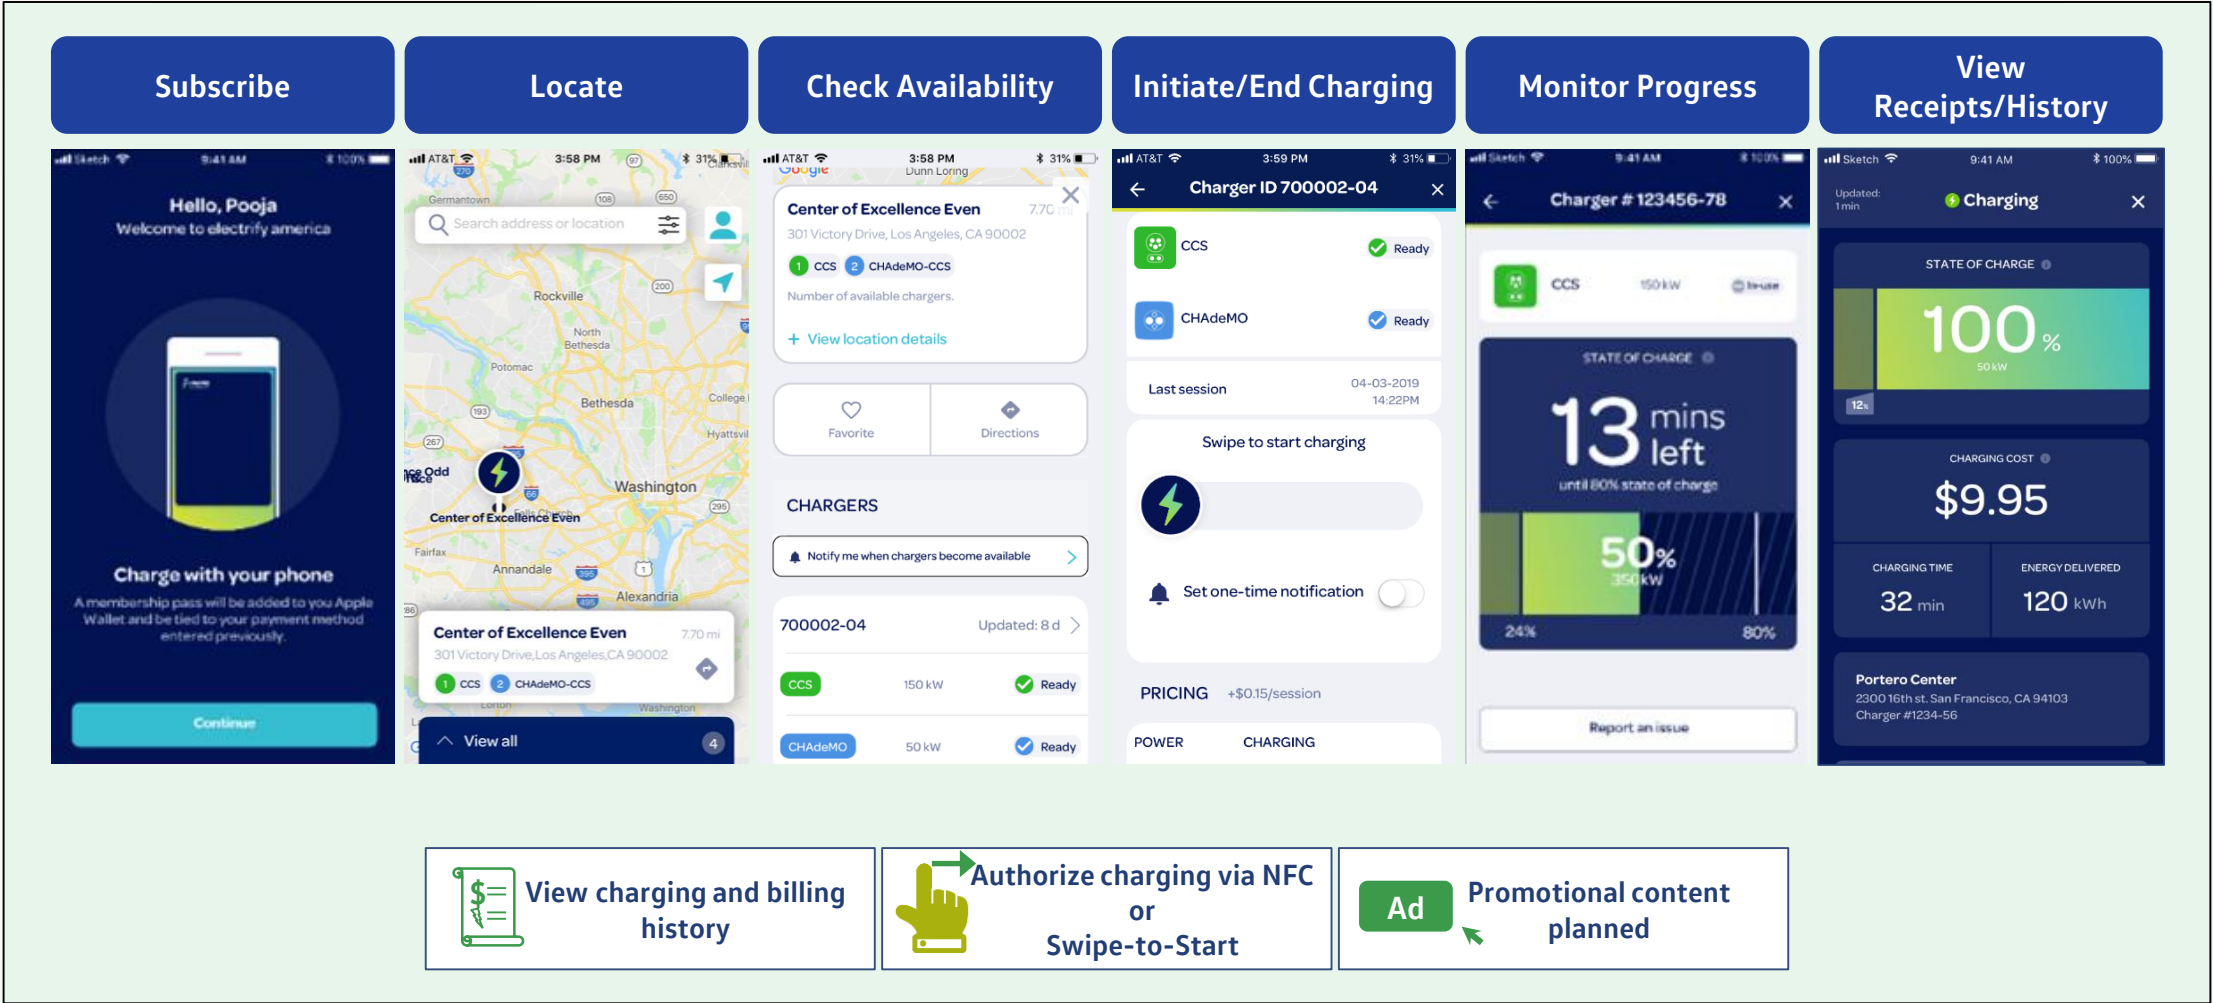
Subscribe

Locate

Check Availability

Initiate/End Charging

Monitor Progress

View Receipts/History

Sketch 9:41 AM 100%

Hello, Pooja
Welcome to electrify america

Charge with your phone
A membership pass will be added to you Apple Wallet and be tied to your payment method entered previously.

Continue

AT&T 3:58 PM 31%

Search address or location

Germantown
Rockville
North Bethesda
Potomac
Bethesda
College
Hyattsville
Washington
Center of Excellence Even
Fairfax
Annandale
Alexandria

Center of Excellence Even 7.70 mi
301 Victory Drive,Los Angeles,CA 90002
1 CCS 2 CHAdeMO-CCS

View all 4

AT&T 3:58 PM 31%

Center of Excellence Even 7.70 mi
301 Victory Drive, Los Angeles, CA 90002
1 CCS 2 CHAdeMO-CCS
Number of available chargers.
+ View location details

Favorite
Directions

CHARGERS

Notify me when chargers become available

700002-04 Updated: 8 d
CCS 150 kW Ready
CHAdeMO 50 kW Ready

AT&T 3:59 PM 31%

Charger ID 700002-04

CCS Ready
CHAdeMO Ready

Last session 04-03-2019 14:22PM

Swipe to start charging

Set one-time notification

PRICING +$0.15/session

POWER CHARGING

Sketch 9:41 AM 100%

Charger # 123456-78

CCS 150 kW In-use

STATE OF CHARGE
13 mins left
until 80% state of charge
50%
350 kW
24% 80%

Report an issue

Sketch 9:41 AM 100%

Updated: 1 min
Charging

STATE OF CHARGE
100%
50 kW
12%

CHARGING COST
$9.95

CHARGING TIME
32 min

ENERGY DELIVERED
120 kWh

Portero Center
2300 16th st. San Francisco, CA 94103
Charger #1234-56

View charging and billing history

Authorize charging via NFC or Swipe-to-Start

Ad

Promotional content planned